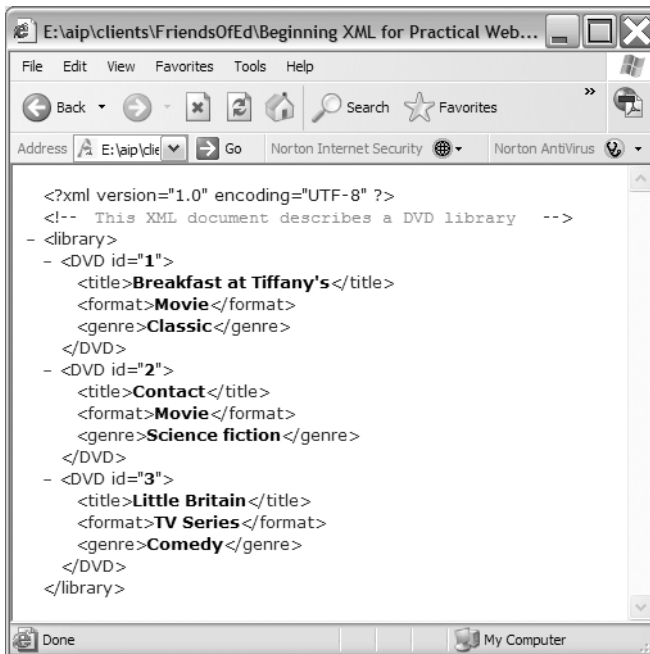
E:\aip\clients\FriendsOfEd\Beginning XML for Practical Web...

File Edit View Favorites Tools Help

Back Search Favorites

Address E:\aip\clie Go Norton Internet Security Norton AntiVirus

<?xml version="1.0" encoding="UTF-8" ?>
<!-- This XML document describes a DVD library -->
- <library>
- <DVD id="1">
<title>Breakfast at Tiffany's</title>
<format>Movie</format>
<genre>Classic</genre>
</DVD>
- <DVD id="2">
<title>Contact</title>
<format>Movie</format>
<genre>Science fiction</genre>
</DVD>
- <DVD id="3">
<title>Little Britain</title>
<format>TV Series</format>
<genre>Comedy</genre>
</DVD>
</library>

Done My Computer